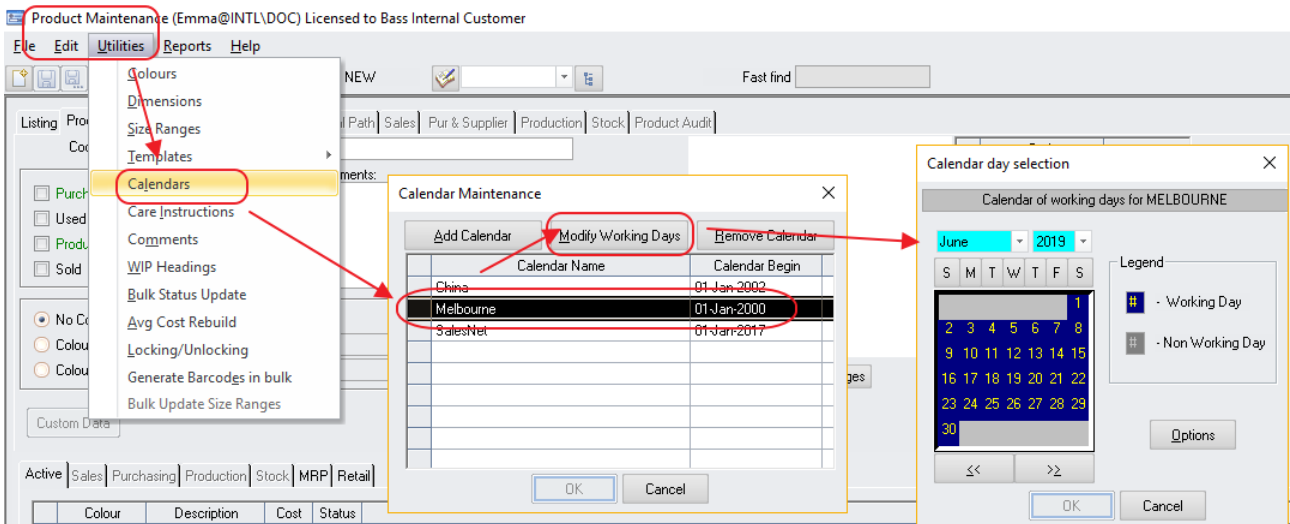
Product Maintenance (Emma@INTL\DOC) Licensed to Bass Internal Customer

File Edit Utilities Reports Help

NEW

Fast find

Listing Pro

Coo

Purch
Used
Produ
Sold

No Co
Colou
Colou

Custom Data

Colours
Dimensions
Size Ranges
Templates
Calendars
Care Instructions
Comments
WIP Headings
Bulk Status Update
Avg Cost Rebuild
Locking/Unlocking
Generate Barcodes in bulk
Bulk Update Size Ranges

al Path Sales Pur & Supplier Production Stock Product Audit

ments:

Calendar Maintenance

Add Calendar Modify Working Days Remove Calendar

| Calendar Name | Calendar Begin |
|---|---|
| China | 01-Jan-2002 |
| Melbourne | 01-Jan-2000 |
| SalesNet | 01-Jan-2017 |

OK Cancel

ges

Active Sales Purchasing Production Stock MRP Retail

Colour Description Cost Status

Calendar day selection

Calendar of working days for MELBOURNE

June 2019

| S | M | T | W | T | F | S |
|---|---|---|---|---|---|---|
| | | | | | | 1 |
| 2 | 3 | 4 | 5 | 6 | 7 | 8 |
| 9 | 10 | 11 | 12 | 13 | 14 | 15 |
| 16 | 17 | 18 | 19 | 20 | 21 | 22 |
| 23 | 24 | 25 | 26 | 27 | 28 | 29 |
| 30 | | | | | | |

Legend
# - Working Day
# - Non Working Day

Options

<< >>

OK Cancel